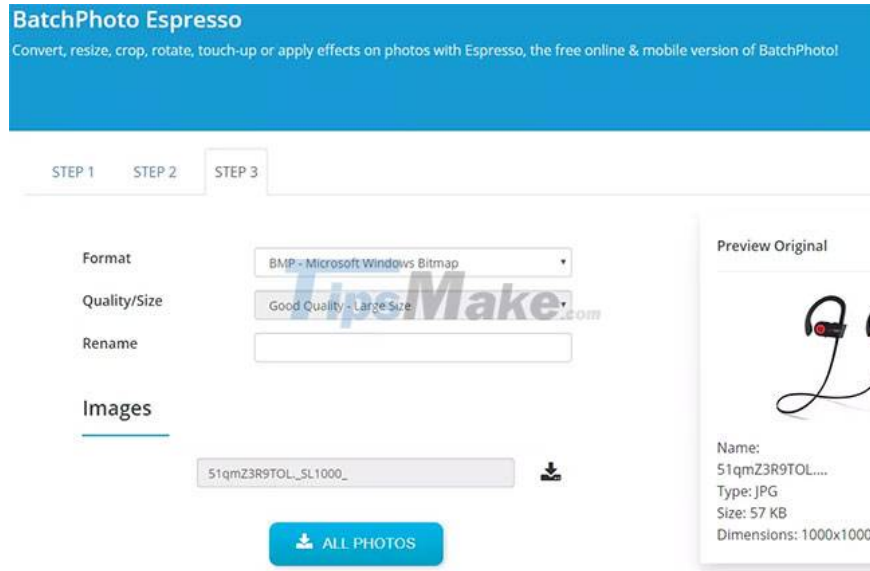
BatchPhoto Espresso

Convert, resize, crop, rotate, touch-up or apply effects on photos with Espresso, the free online & mobile version of BatchPhoto!

STEP 1 STEP 2 STEP 3

Format BMP - Microsoft Windows Bitmap

Quality/Size Good Quality - Large Size

Rename

Images

51qmZ3R9TOL._SL1000_

ALL PHOTOS

Preview Original

Name: 51qmZ3R9TOL....
Type: JPG
Size: 57 KB
Dimensions: 1000x1000

TipsMake.com